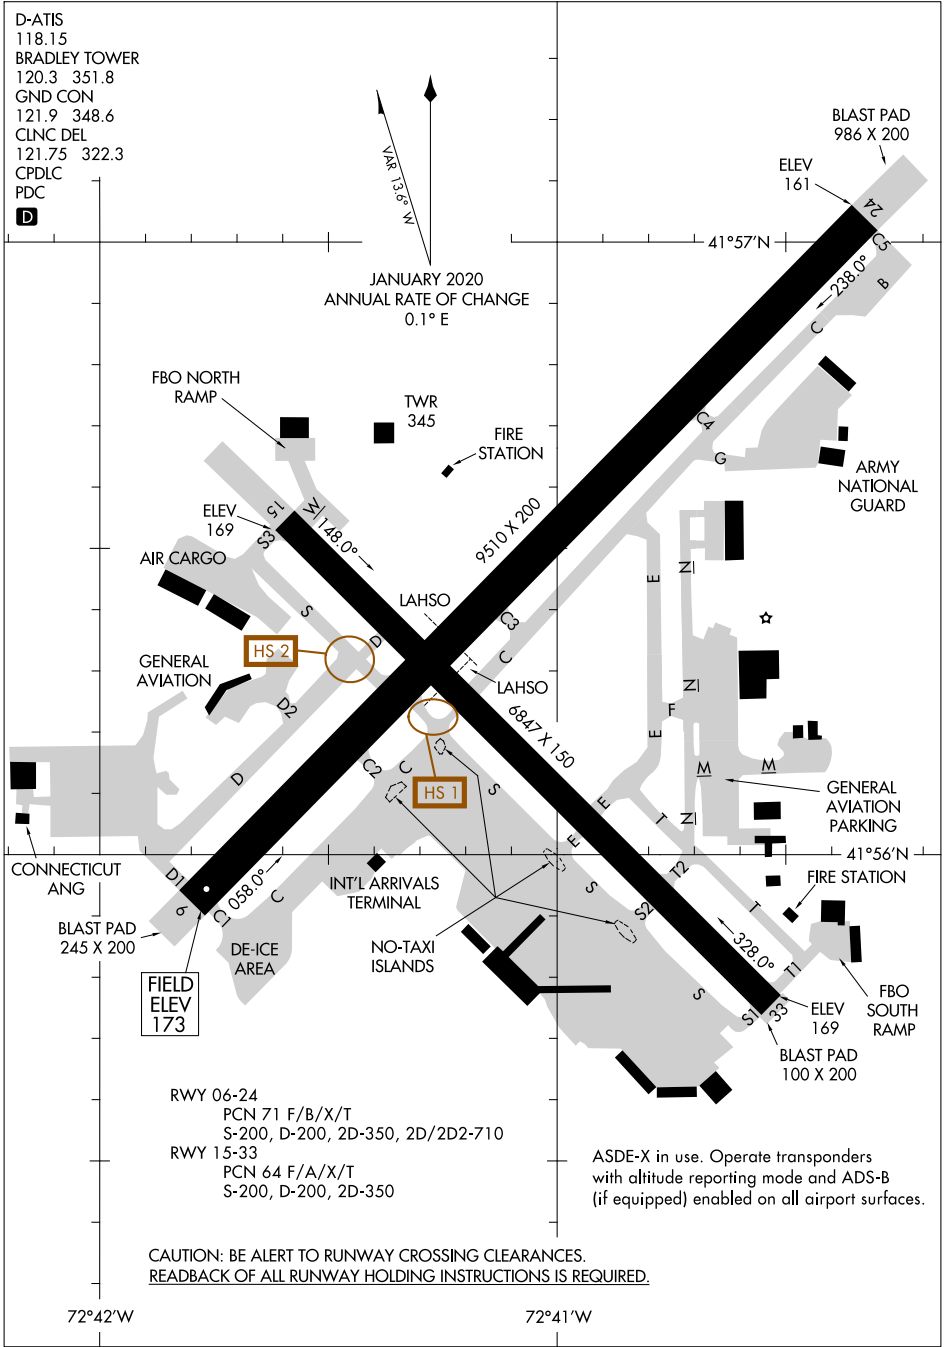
D-ATIS
118.15
BRADLEY TOWER
120.3 351.8
GND CON
121.9 348.6
CLNC DEL
121.75 322.3
CPDLC
PDC
D

VAR 13.6° W

JANUARY 2020
ANNUAL RATE OF CHANGE
0.1° E

BLAST PAD
986 X 200

ELEV
161

24

41°57'N

C5

238.0°

B

C

FBO NORTH
RAMP

TWR
345

FIRE
STATION

C4

G

ARMY
NATIONAL
GUARD

ELEV
169

15

W

S3

148.0°

9510 X 200

AIR CARGO

S

E

N

LAHSO

C3

HS 2

D

C

LAHSO

GENERAL
AVIATION

D2

HS 1

F

N

6847 X 150

E

C2

C

S

M

M

GENERAL
AVIATION
PARKING

D

E

T

N

E

CONNECTICUT
ANG

41°56'N

D1

058.0°

INT'L ARRIVALS
TERMINAL

T2

FIRE STATION

6

C1

C

S

S2

T

BLAST PAD
245 X 200

DE-ICE
AREA

NO-TAXI
ISLANDS

328.0°

T1

FBO
SOUTH
RAMP

FIELD
ELEV
173

S

S1

33

ELEV
169

BLAST PAD
100 X 200

RWY 06-24
PCN 71 F/B/X/T
S-200, D-200, 2D-350, 2D/2D2-710
RWY 15-33
PCN 64 F/A/X/T
S-200, D-200, 2D-350

ASDE-X in use. Operate transponders with altitude reporting mode and ADS-B (if equipped) enabled on all airport surfaces.

CAUTION: BE ALERT TO RUNWAY CROSSING CLEARANCES.
READBACK OF ALL RUNWAY HOLDING INSTRUCTIONS IS REQUIRED.

72°42'W

72°41'W